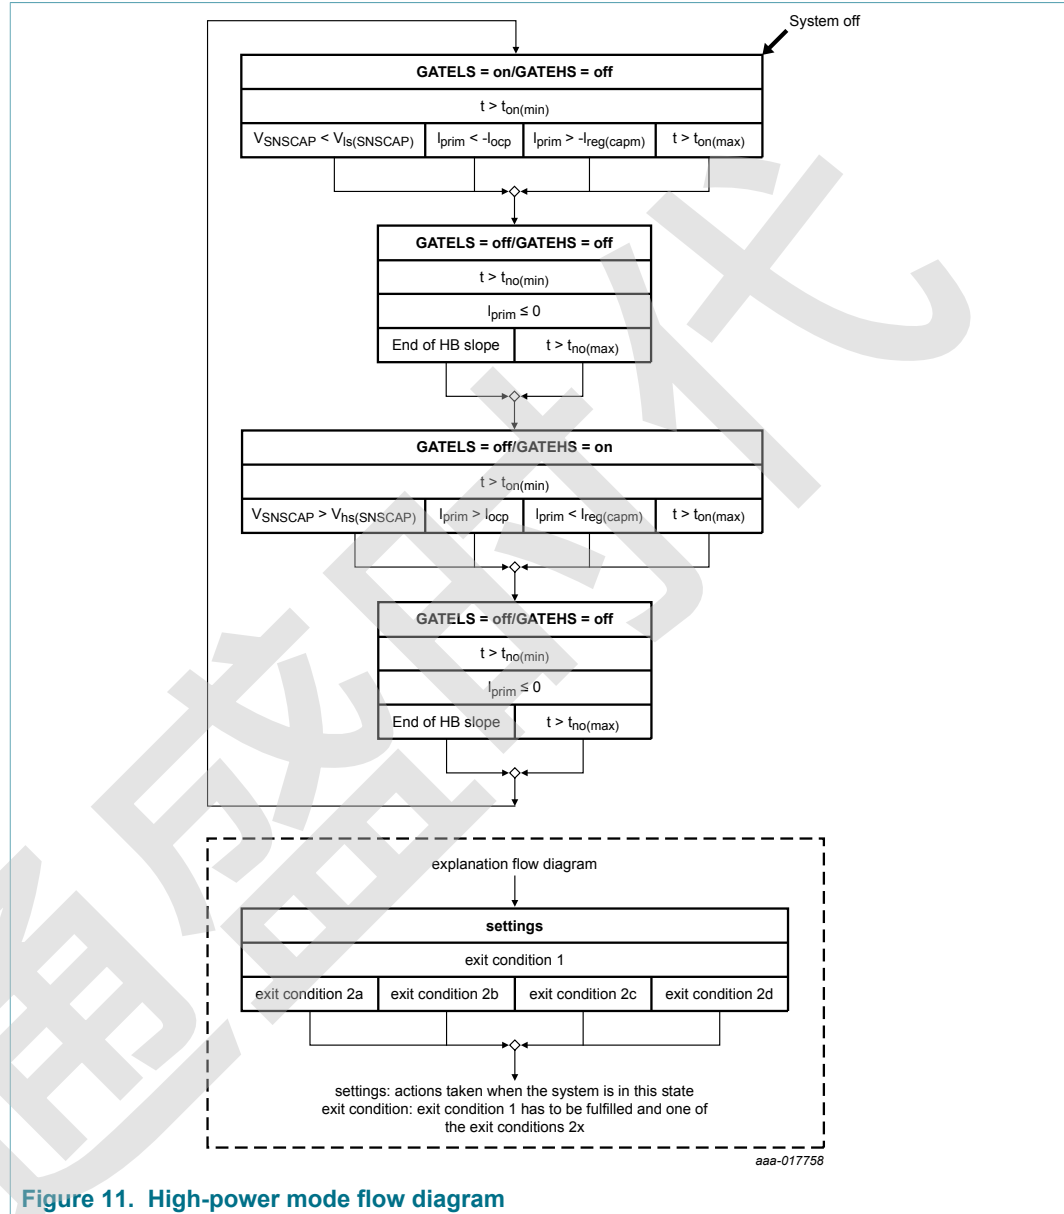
System off

GATELS = on/GATEHS = off

t > $t_{on(min)}$

$V_{SNSCAP} < V_{ls(SNSCAP)}$ | $I_{prim} < -I_{ocp}$ | $I_{prim} > -I_{reg(capm)}$ | $t > t_{on(max)}$

GATELS = off/GATEHS = off

t > $t_{no(min)}$

$I_{prim} \leq 0$

End of HB slope | $t > t_{no(max)}$

GATELS = off/GATEHS = on

t > $t_{on(min)}$

$V_{SNSCAP} > V_{hs(SNSCAP)}$ | $I_{prim} > I_{ocp}$ | $I_{prim} < I_{reg(capm)}$ | $t > t_{on(max)}$

GATELS = off/GATEHS = off

t > $t_{no(min)}$

$I_{prim} \leq 0$

End of HB slope | $t > t_{no(max)}$

explanation flow diagram

settings

exit condition 1

exit condition 2a | exit condition 2b | exit condition 2c | exit condition 2d

settings: actions taken when the system is in this state
exit condition: exit condition 1 has to be fulfilled and one of the exit conditions 2x

aaa-017758

Figure 11. High-power mode flow diagram